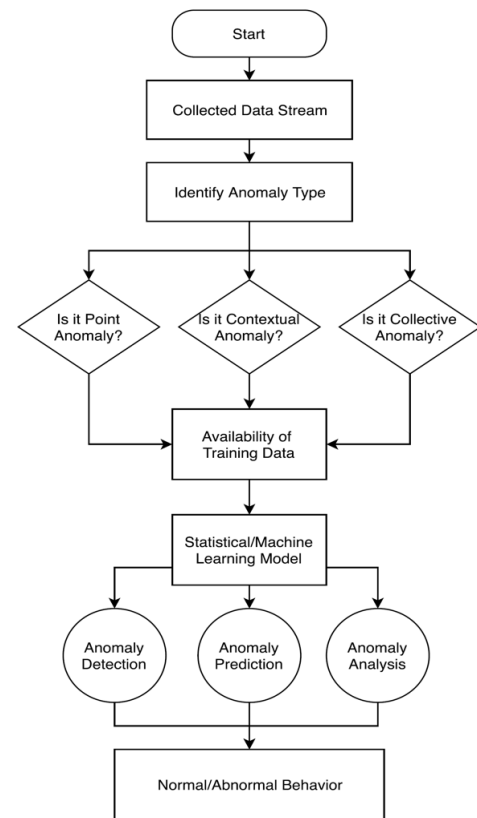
Start

Collected Data Stream

Identify Anomaly Type

Is it Point Anomaly?

Is it Contextual Anomaly?

Is it Collective Anomaly?

Availability of Training Data

Statistical/Machine Learning Model

Anomaly Detection

Anomaly Prediction

Anomaly Analysis

Normal/Abnormal Behavior